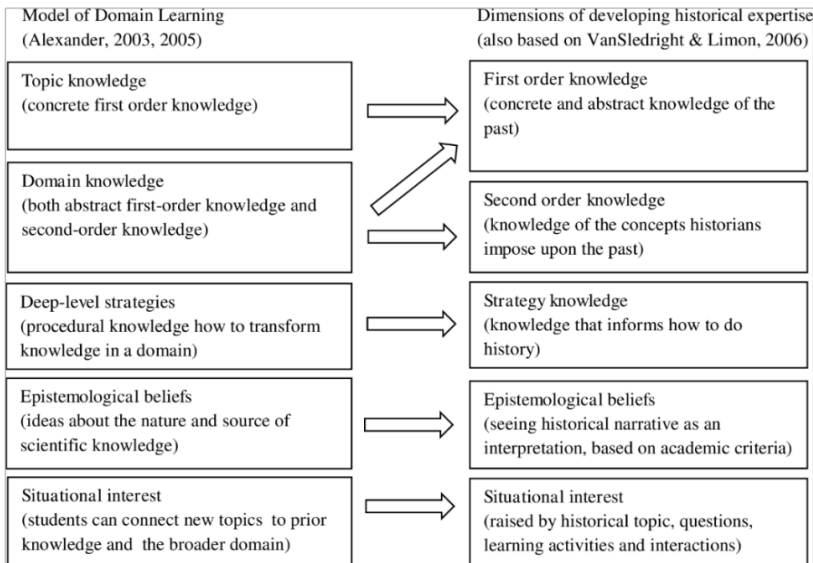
Model of Domain Learning
(Alexander, 2003, 2005)

Dimensions of developing historical expertise
(also based on VanSledright & Limon, 2006)

Topic knowledge
(concrete first order knowledge)

First order knowledge
(concrete and abstract knowledge of the past)

Domain knowledge
(both abstract first-order knowledge and second-order knowledge)

Second order knowledge
(knowledge of the concepts historians impose upon the past)

Deep-level strategies
(procedural knowledge how to transform knowledge in a domain)

Strategy knowledge
(knowledge that informs how to do history)

Epistemological beliefs
(ideas about the nature and source of scientific knowledge)

Epistemological beliefs
(seeing historical narrative as an interpretation, based on academic criteria)

Situational interest
(students can connect new topics to prior knowledge and the broader domain)

Situational interest
(raised by historical topic, questions, learning activities and interactions)